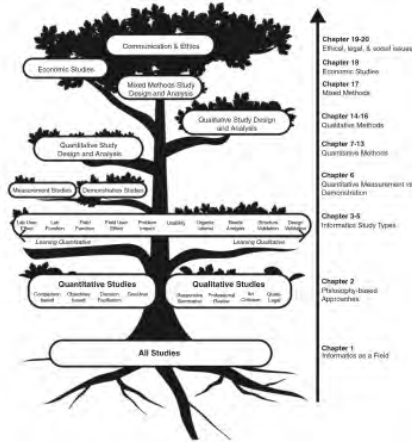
Communication & Ethics

Economic Studies

Mixed Methods Study Design and Analysis

Qualitative Study Design and Analysis

Quantitative Study Design and Analysis

Measurement Studies

Demonstration Studies

Lab User Effect

Lab Function

Field Function

Field User Effect

Problem Impact

Usability

Organizational

Needs Analysis

Structure Validation

Design Validation

Leaning Quantitative

Leaning Qualitative

Quantitative Studies

Comparison-based

Objectives-based

Decision-Facilitation

Goal-free

Qualitative Studies

Responsive/Illuminative

Professional Review

Art Criticism

Quasi-Legal

All Studies

Chapter 19-20
Ethical, legal, & social issues

Chapter 18
Economic Studies

Chapter 17
Mixed Methods

Chapter 14-16
Qualitative Methods

Chapter 7-13
Quantitative Methods

Chapter 6
Quantitative Measurement vs Demonstration

Chapter 3-5
Informatics Study Types

Chapter 2
Philosophy-based Approaches

Chapter 1
Informatics as a Field